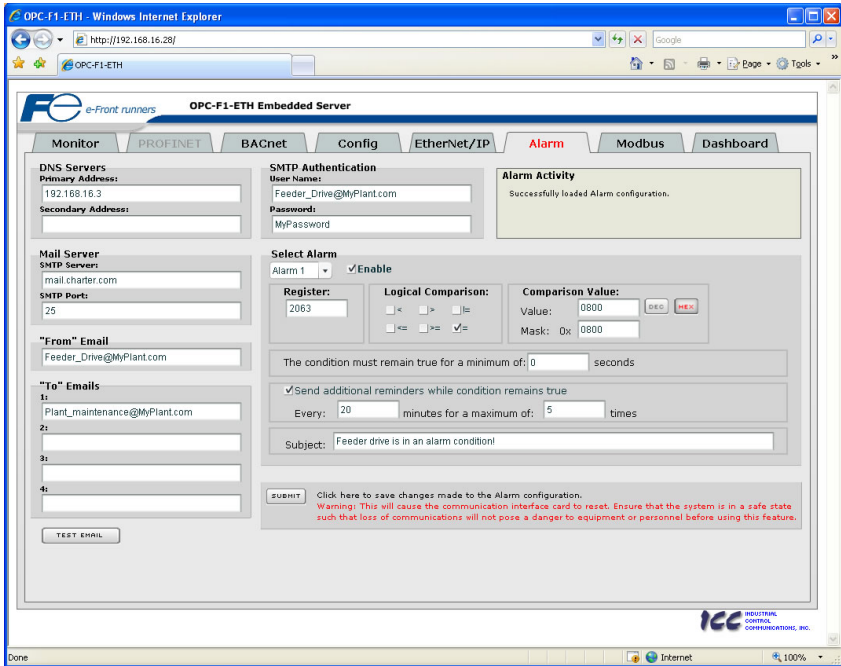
OPC-F1-ETH - Windows Internet Explorer

http://192.168.16.28/

Google

OPC-F1-ETH

Page Tools

Fe e-Front runners

OPC-F1-ETH Embedded Server

Monitor | PROFINET | BACnet | Config | EtherNet/IP | Alarm | Modbus | Dashboard

DNS Servers
Primary Address:
192.168.16.3
Secondary Address:

Mail Server
SMTP Server:
mail.charter.com
SMTP Port:
25

"From" Email
Feeder_Drive@MyPlant.com

"To" Emails
1:
Plant_maintenance@MyPlant.com
2:
3:
4:

TEST EMAIL

SMTP Authentication
User Name:
Feeder_Drive@MyPlant.com
Password:
MyPassword

Alarm Activity
Successfully loaded Alarm configuration.

Select Alarm
Alarm 1 Enable

Register:
2063

Logical Comparison:
< > != <= >= =

Comparison Value:
Value: 0800 DEC HEX
Mask: 0x 0800

The condition must remain true for a minimum of: 0 seconds

Send additional reminders while condition remains true
Every: 20 minutes for a maximum of: 5 times

Subject: Feeder drive is in an alarm condition!

SUBMIT Click here to save changes made to the Alarm configuration.
Warning: This will cause the communication interface card to reset. Ensure that the system is in a safe state such that loss of communications will not pose a danger to equipment or personnel before using this feature.

ICC INDUSTRIAL CONTROL COMMUNICATIONS, INC.

Done Internet 100%